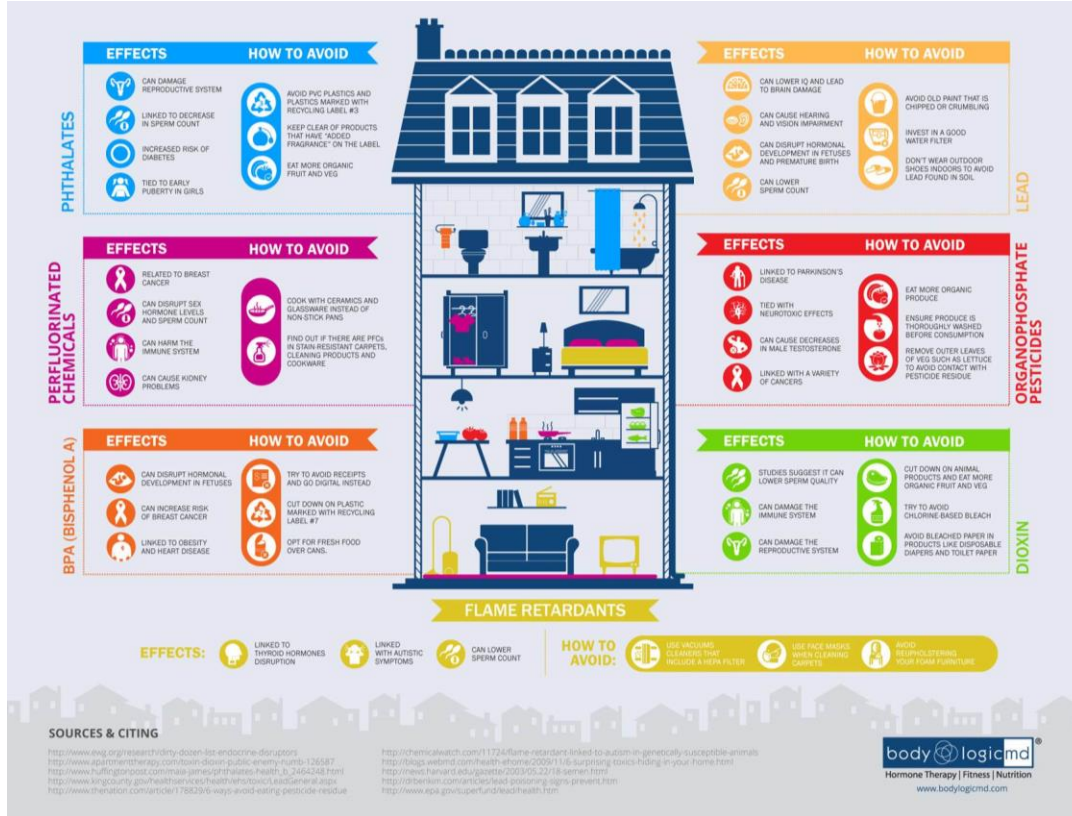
PHTHALATES

EFFECTS
CAN DAMAGE REPRODUCTIVE SYSTEM
LINKED TO DECREASE IN SPERM COUNT
INCREASED RISK OF DIABETES
TIED TO EARLY PUBERTY IN GIRLS

HOW TO AVOID
AVOID PVC PLASTICS AND PLASTICS MARKED WITH RECYCLING LABEL #3
KEEP CLEAR OF PRODUCTS THAT HAVE "ADDED FRAGRANCE" ON THE LABEL
EAT MORE ORGANIC FRUIT AND VEG

LEAD

EFFECTS
CAN LOWER IQ AND LEAD TO BRAIN DAMAGE
CAN CAUSE HEARING AND VISION IMPAIRMENT
CAN DISRUPT HORMONAL DEVELOPMENT IN FETUSES AND PREMATURE BIRTH
CAN LOWER SPERM COUNT

HOW TO AVOID
AVOID OLD PAINT THAT IS CHIPPED OR CRUMBLING
INVEST IN A GOOD WATER FILTER
DON'T WEAR OUTDOOR SHOES INDOORS TO AVOID LEAD FOUND IN SOIL

PERFLUORINATED CHEMICALS

EFFECTS
RELATED TO BREAST CANCER
CAN DISRUPT SEX HORMONE LEVELS AND SPERM COUNT
CAN HARM THE IMMUNE SYSTEM
CAN CAUSE KIDNEY PROBLEMS

HOW TO AVOID
COOK WITH CERAMICS AND GLASSWARE INSTEAD OF NON STICK PANS
FIND OUT IF THERE ARE PFCs IN STAIN-RESISTANT CARPETS, CLEANING PRODUCTS AND COOKWARE

ORGANOPHOSPHATE PESTICIDES

EFFECTS
LINKED TO PARKINSON'S DISEASE
TIED WITH NEUROTOXIC EFFECTS
CAN CAUSE DECREASES IN MALE TESTOSTERONE
LINKED WITH A VARIETY OF CANCERS

HOW TO AVOID
EAT MORE ORGANIC PRODUCE
ENSURE PRODUCE IS THOROUGHLY WASHED BEFORE CONSUMPTION
REMOVE OUTER LEAVES OF VEG SUCH AS LETTUCE TO AVOID CONTACT WITH PESTICIDE RESIDUE

BPA (BISPHENOL A)

EFFECTS
CAN DISRUPT HORMONAL DEVELOPMENT IN FETUSES
CAN INCREASE RISK OF BREAST CANCER
LINKED TO OBESITY AND HEART DISEASE

HOW TO AVOID
TRY TO AVOID RECEIPTS AND GO DIGITAL INSTEAD
CUT DOWN ON PLASTIC MARKED WITH RECYCLING LABEL #7
OPT FOR FRESH FOOD OVER CANS.

DIOXIN

EFFECTS
STUDIES SUGGEST IT CAN LOWER SPERM QUALITY
CAN DAMAGE THE IMMUNE SYSTEM
CAN DAMAGE THE REPRODUCTIVE SYSTEM

HOW TO AVOID
CUT DOWN ON ANIMAL PRODUCTS AND EAT MORE ORGANIC FRUIT AND VEG
TRY TO AVOID CHLORINE-BASED BLEACH
AVOID BLEACHED PAPER IN PRODUCTS LIKE DISPOSABLE DIAPERS AND TOILET PAPER

FLAME RETARDANTS

EFFECTS:
LINKED TO THYROID HORMONES DISRUPTION
LINKED WITH AUTISTIC SYMPTOMS
CAN LOWER SPERM COUNT

HOW TO AVOID:
USE VACUUMS CLEANERS THAT INCLUDE A HEPA FILTER
USE FACE MASKS WHEN CLEANING CARPETS
AVOID REUPHOLSTERING YOUR FOAM FURNITURE

SOURCES & CITING
http://www.ewg.org/research/dirty-dozen-list-endocrine-disruptors
http://www.apartmenttherapy.com/toxin-dioxin-public-enemy-numb-126587
http://www.huffingtonpost.com/maia-james/phthalates-health_b_2464248.html
http://www.kingcounty.gov/healthservices/health/ehs/toxic/LeadGeneral.aspx
http://www.thenation.com/article/178829/6-ways-avoid-eating-pesticide-residue
http://chemicalwatch.com/11724/flame-retardant-linked-to-autism-in-genetically-susceptible-animals
http://blogs.webmd.com/health-ehome/2009/11/6-surprising-toxics-hiding-in-your-home.html
http://news.harvard.edu/gazette/2003/05.22/18-semen.html
http://drberkin.com/articles/lead-poisoning-signs-prevent.htm
http://www.epa.gov/superfund/lead/health.htm

body logicmd®
Hormone Therapy | Fitness | Nutrition
www.bodylogicmd.com